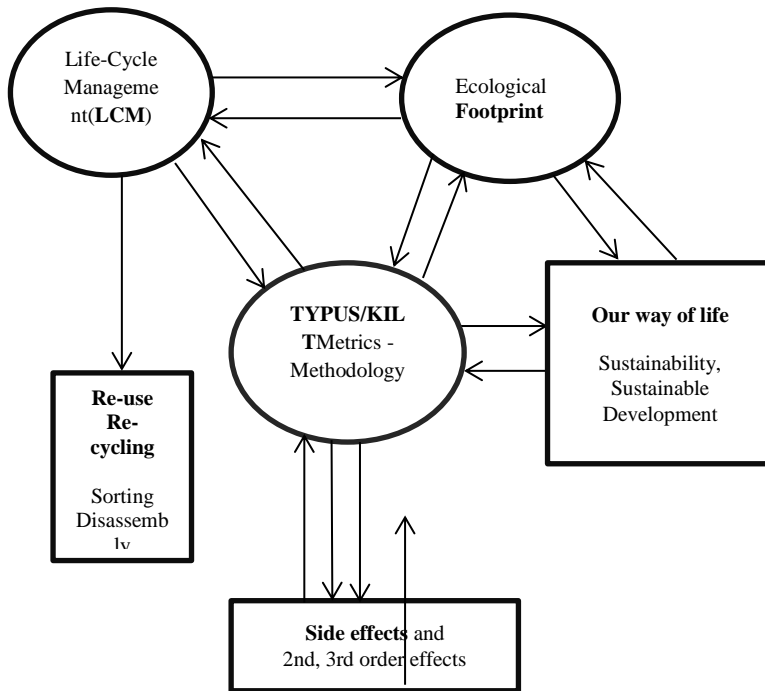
Life-Cycle Management(**LCM**)

Ecological **Footprint**

**TYPUS/KILT**Metrics - Methodology

**Our way of life**

Sustainability, Sustainable Development

**Re-use Re-cycling**

Sorting Disassemb ly

**Side effects** and 2nd, 3rd order effects